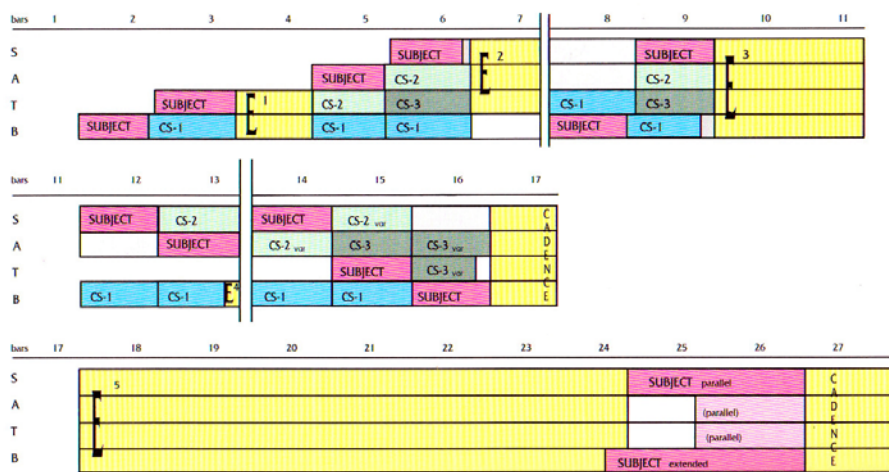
bars 1 2 3 4 5 6 7 8 9 10 11

S SUBJECT 2 SUBJECT 3
A SUBJECT CS-2 CS-2
T SUBJECT 1 CS-2 CS-3 CS-1 CS-3
B SUBJECT CS-1 CS-1 CS-1 SUBJECT CS-1

bars 11 12 13 14 15 16 17

S SUBJECT CS-2 SUBJECT CS-2 var
A SUBJECT CS-2 var CS-3 CS-3 var
T SUBJECT CS-3 var
B CS-1 CS-1 4 CS-1 CS-1 SUBJECT
CADENCE

bars 17 18 19 20 21 22 23 24 25 26 27

S 5 SUBJECT parallel
A (parallel)
T (parallel)
B SUBJECT extended
CADENCE